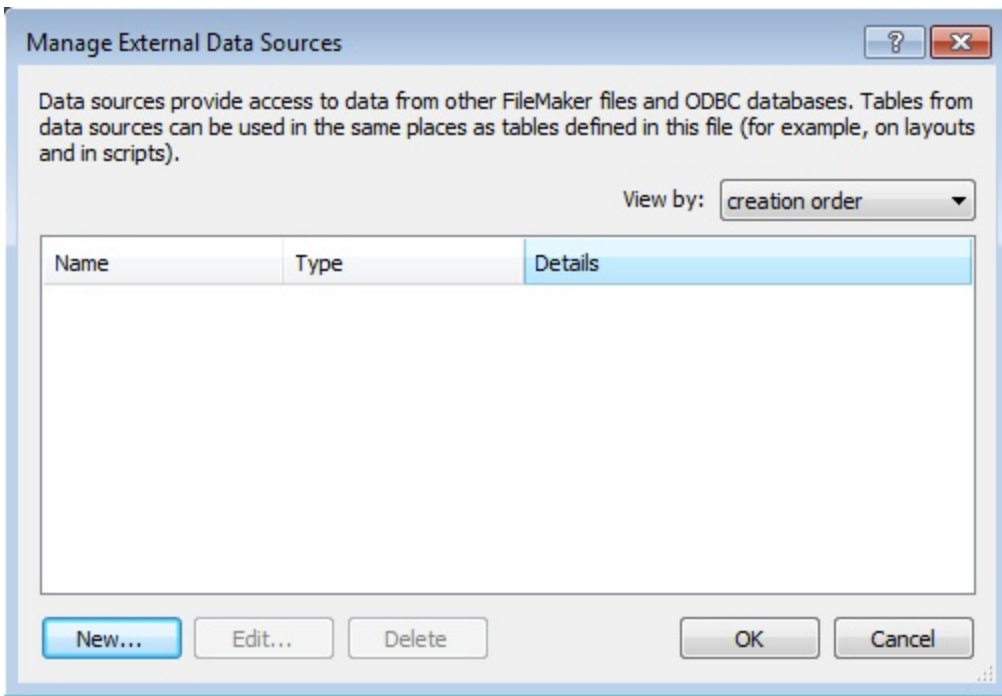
Manage External Data Sources

?

X

Data sources provide access to data from other FileMaker files and ODBC databases. Tables from data sources can be used in the same places as tables defined in this file (for example, on layouts and in scripts).

View by: creation order

| Name | Type | Details |
|---|---|---|

New... Edit... Delete OK Cancel